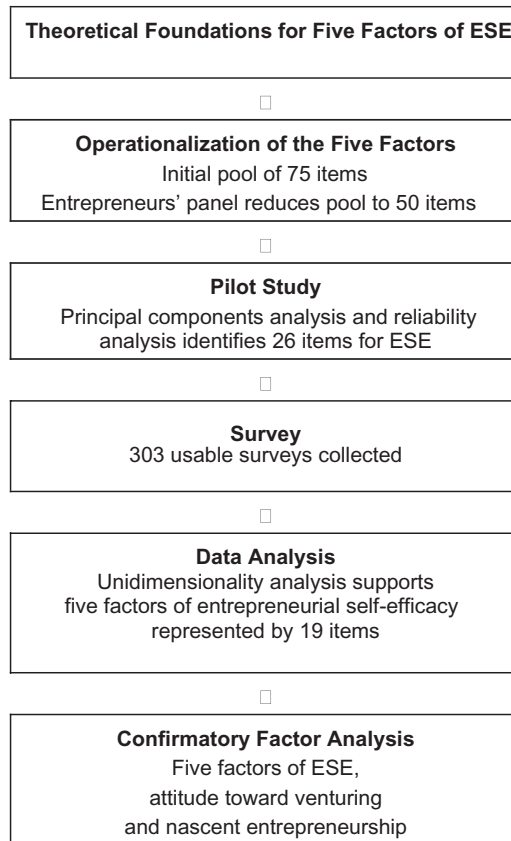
Theoretical Foundations for Five Factors of ESE

Operationalization of the Five Factors
Initial pool of 75 items
Entrepreneurs' panel reduces pool to 50 items

Pilot Study
Principal components analysis and reliability analysis identifies 26 items for ESE

Survey
303 usable surveys collected

Data Analysis
Unidimensionality analysis supports five factors of entrepreneurial self-efficacy represented by 19 items

Confirmatory Factor Analysis
Five factors of ESE, attitude toward venturing and nascent entrepreneurship